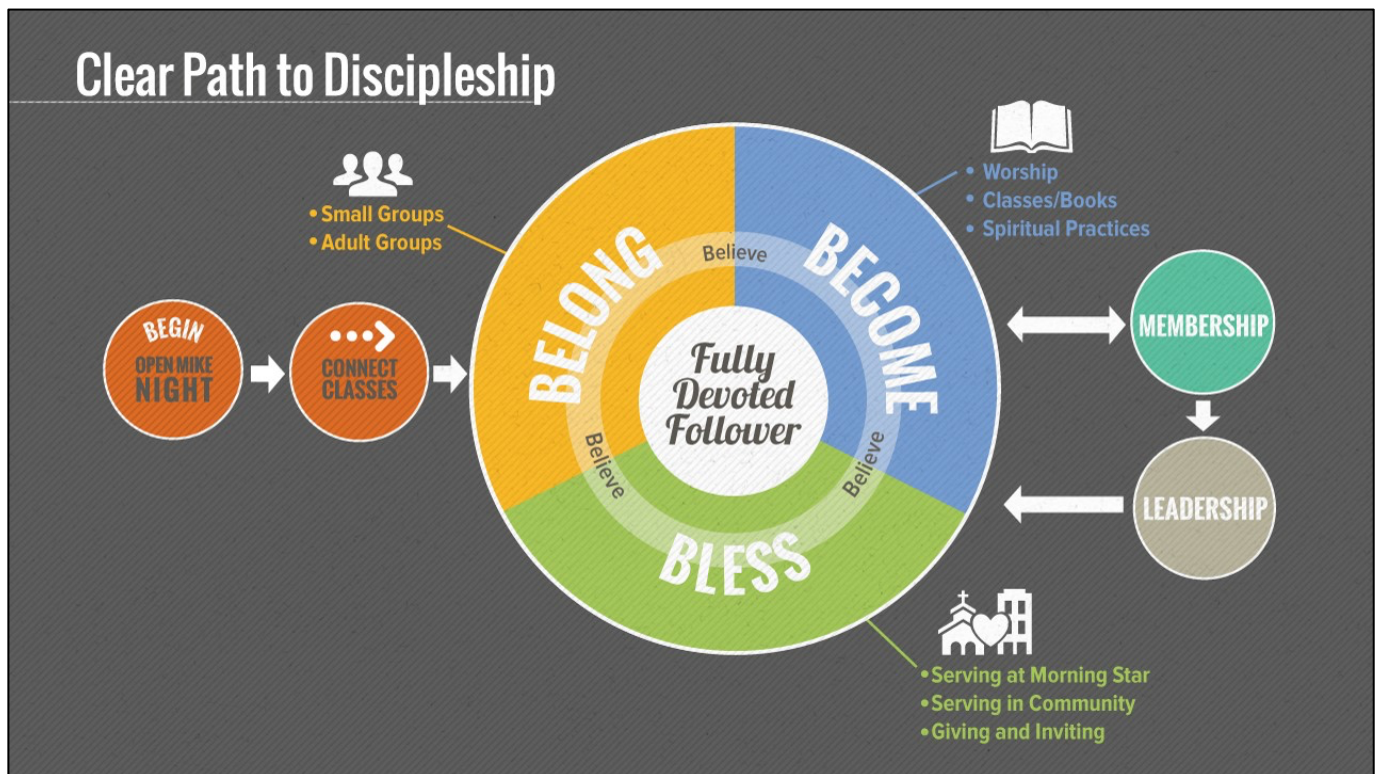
Clear Path to Discipleship

• Small Groups
• Adult Groups

• Worship
• Classes/Books
• Spiritual Practices

BEGIN
OPEN MIKE NIGHT

CONNECT CLASSES

BELONG

Believe

BECOME

Fully Devoted Follower

Believe

Believe

BLESS

MEMBERSHIP

LEADERSHIP

• Serving at Morning Star
• Serving in Community
• Giving and Inviting